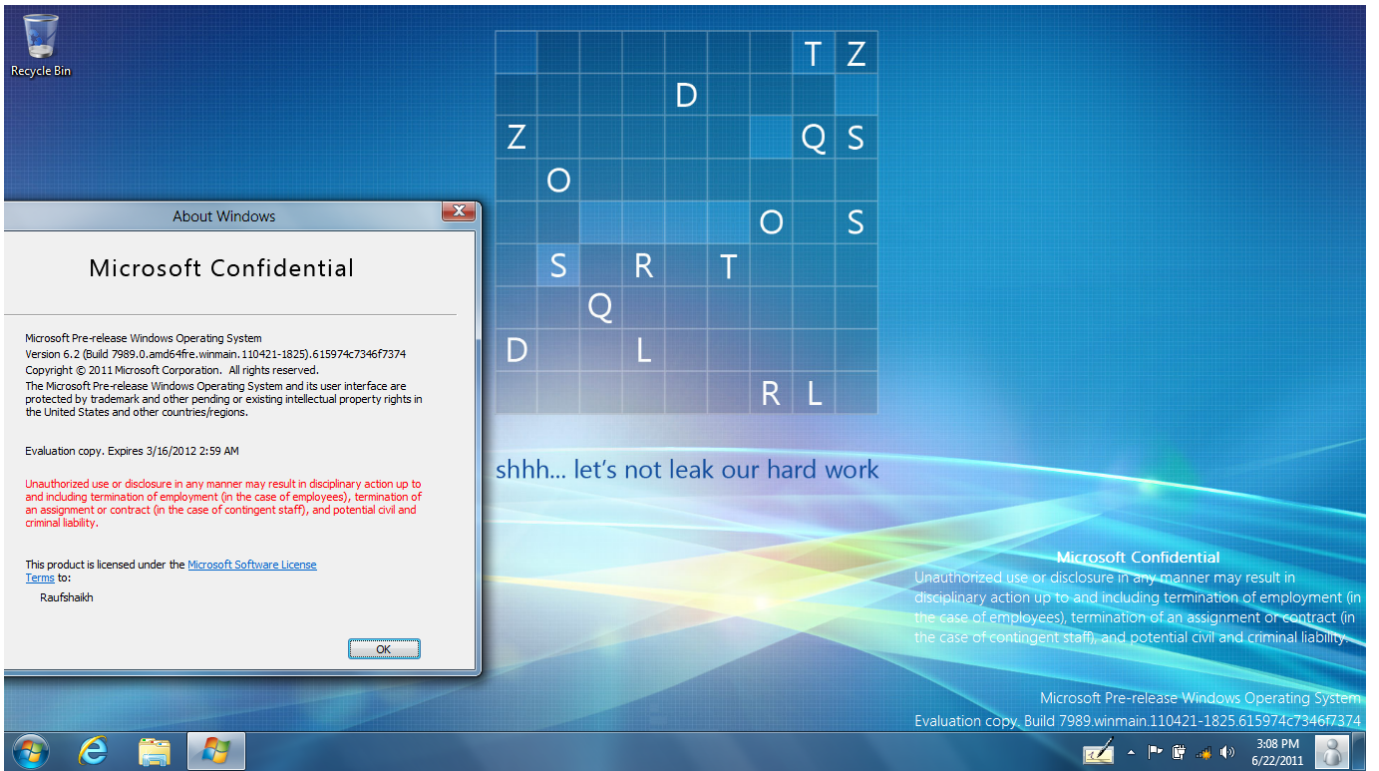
Recycle Bin

About Windows

Microsoft Confidential

Microsoft Pre-release Windows Operating System
Version 6.2 (Build 7989.0.amd64fre.winmain.110421-1825).615974c7346f7374
Copyright © 2011 Microsoft Corporation. All rights reserved.
The Microsoft Pre-release Windows Operating System and its user interface are protected by trademark and other pending or existing intellectual property rights in the United States and other countries/regions.

Evaluation copy. Expires 3/16/2012 2:59 AM

Unauthorized use or disclosure in any manner may result in disciplinary action up to and including termination of employment (in the case of employees), termination of an assignment or contract (in the case of contingent staff), and potential civil and criminal liability.

This product is licensed under the Microsoft Software License Terms to:
Raufshaikh

OK

| | | | | | | T | Z |
|---|---|---|---|---|---|---|---|---|
| | | | | D | | | | |
| Z | | | | | | | Q | S |
| | O | | | | | | | |
| | | | | | | O | | S |
| | S | | R | | T | | | |
| | | Q | | | | | | |
| D | | | L | | | | | |
| | | | | | | R | L | |

shhh... let's not leak our hard work

Microsoft Confidential
Unauthorized use or disclosure in any manner may result in disciplinary action up to and including termination of employment (in the case of employees), termination of an assignment or contract (in the case of contingent staff), and potential civil and criminal liability.

Microsoft Pre-release Windows Operating System
Evaluation copy. Build 7989.winmain.110421-1825.615974c7346f7374

3:08 PM
6/22/2011